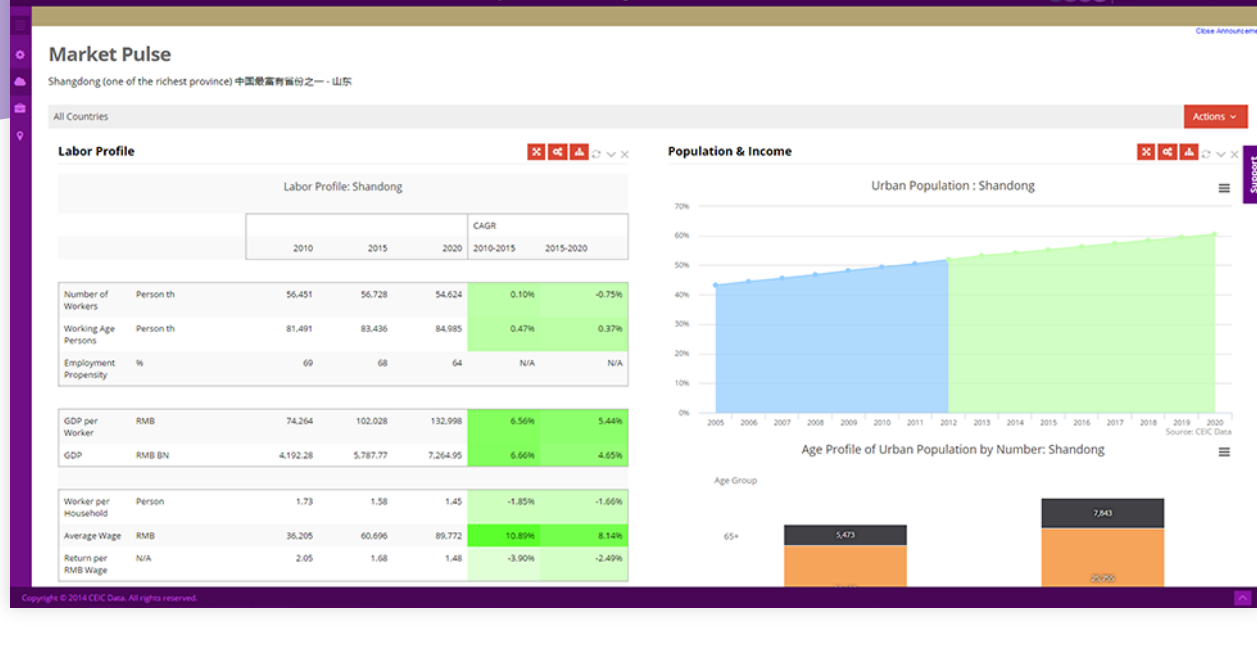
Close Announceme

Market Pulse

Shangdong (one of the richest province) 中国最富有省份之一 - 山东

All Countries

Actions

Labor Profile

Labor Profile: Shandong

| | | 2010 | 2015 | 2020 | CAGR 2010-2015 | 2015-2020 |
|---|---|---|---|---|---|---|
| Number of Workers | Person th | 56,451 | 56,728 | 54,624 | 0.10% | -0.75% |
| Working Age Persons | Person th | 81,491 | 83,436 | 84,985 | 0.47% | 0.37% |
| Employment Propensity | % | 69 | 68 | 64 | N/A | N/A |
| GDP per Worker | RMB | 74,264 | 102,028 | 132,998 | 6.56% | 5.44% |
| GDP | RMB BN | 4,192.28 | 5,787.77 | 7,264.95 | 6.66% | 4.65% |
| Worker per Household | Person | 1.73 | 1.58 | 1.45 | -1.85% | -1.66% |
| Average Wage | RMB | 36,205 | 60,696 | 89,772 | 10.89% | 8.14% |
| Return per RMB Wage | N/A | 2.05 | 1.68 | 1.48 | -3.90% | -2.49% |

Population & Income

Urban Population : Shandong

70%
60%
50%
40%
30%
20%
10%
0%

2005 2006 2007 2008 2009 2010 2011 2012 2013 2014 2015 2016 2017 2018 2019 2020

Source: CEIC Data

Age Profile of Urban Population by Number: Shandong

Age Group

65+

5,473

7,843

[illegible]

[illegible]

Support

Copyright © 2014 CEIC Data. All rights reserved.